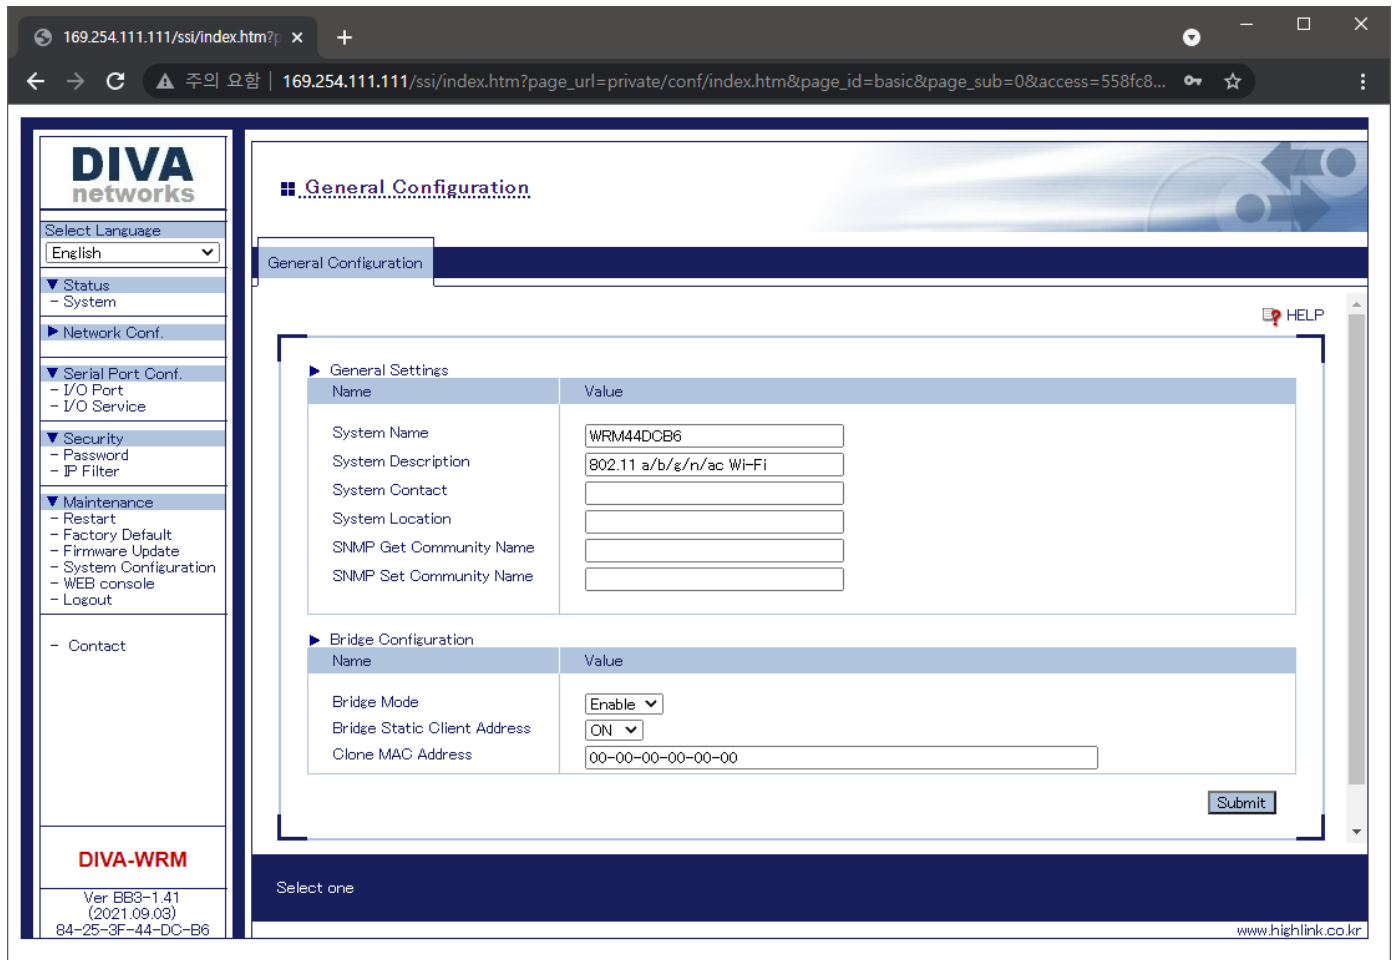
169.254.111.111/ssi/index.htm?p ×

주의 요함 | 169.254.111.111/ssi/index.htm?page_url=private/conf/index.htm&page_id=basic&page_sub=0&access=558fc8...

DIVA networks

Select Language
English

▼ Status
- System

▶ Network Conf.

▼ Serial Port Conf.
- I/O Port
- I/O Service

▼ Security
- Password
- IP Filter

▼ Maintenance
- Restart
- Factory Default
- Firmware Update
- System Configuration
- WEB console
- Logout

- Contact

DIVA-WRM

Ver BB3-1.41
(2021.09.03)
84-25-3F-44-DC-B6

General Configuration

General Configuration

HELP

▶ General Settings

| Name | Value |
|---|---|
| System Name | WRM44DCB6 |
| System Description | 802.11 a/b/g/n/ac Wi-Fi |
| System Contact | |
| System Location | |
| SNMP Get Community Name | |
| SNMP Set Community Name | |

▶ Bridge Configuration

| Name | Value |
|---|---|
| Bridge Mode | Enable |
| Bridge Static Client Address | ON |
| Clone MAC Address | 00-00-00-00-00-00 |

Submit

Select one

www.highlink.co.kr